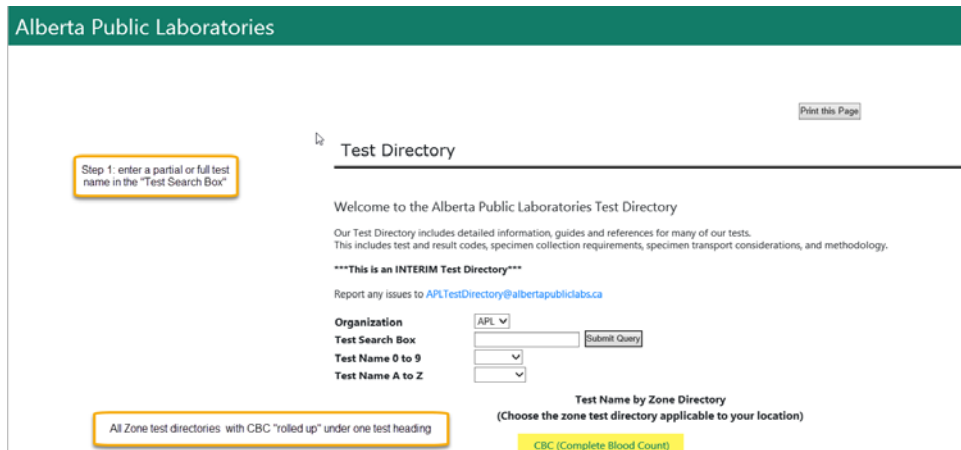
Alberta Public Laboratories

Print this Page

Step 1: enter a partial or full test name in the "Test Search Box"

Test Directory

Welcome to the Alberta Public Laboratories Test Directory

Our Test Directory includes detailed information, guides and references for many of our tests. This includes test and result codes, specimen collection requirements, specimen transport considerations, and methodology.

***This is an INTERIM Test Directory***

Report any issues to APLTestDirectory@albertapubliclabs.ca

Organization APL
Test Search Box Submit Query
Test Name 0 to 9
Test Name A to Z

Test Name by Zone Directory
(Choose the zone test directory applicable to your location)

All Zone test directories with CBC "rolled up" under one test heading

CBC (Complete Blood Count)